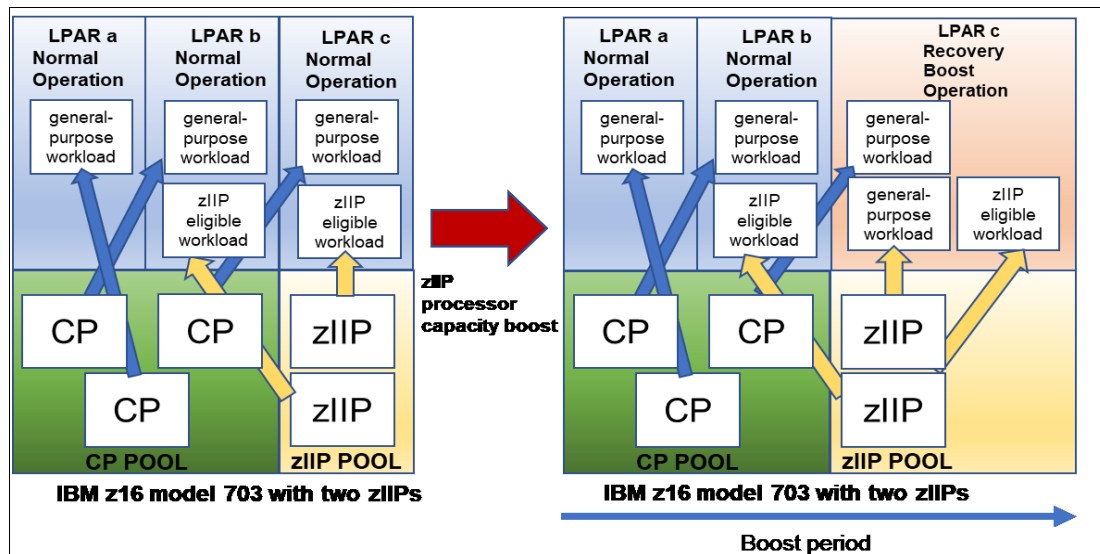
LPAR a
Normal
Operation

LPAR b
Normal
Operation

LPAR c
Normal
Operation

general-purpose workload

general-purpose workload

general-purpose workload

zIIP eligible workload

zIIP eligible workload

CP

CP

CP

zIIP

zIIP

CP POOL

zIIP POOL

IBM z16 model 703 with two zIIPs

zIIP processor capacity boost

LPAR a
Normal
Operation

LPAR b
Normal
Operation

LPAR c
Recovery
Boost
Operation

general-purpose workload

general-purpose workload

general-purpose workload

zIIP eligible workload

general-purpose workload

zIIP eligible workload

CP

CP

CP

zIIP

zIIP

CP POOL

zIIP POOL

IBM z16 model 703 with two zIIPs

Boost period